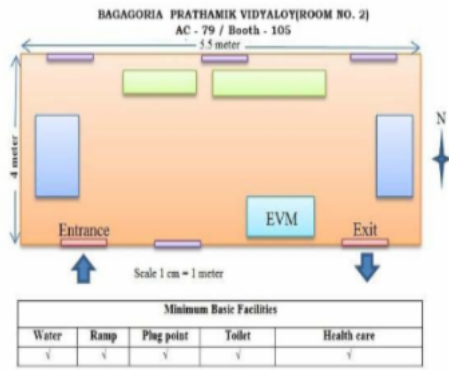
BAGAGORIA PRATHAMIK VIDYALOY(ROOM NO. 2)
AC - 79 / Booth - 105

5.5 meter

4 meter

N

EVM

Entrance

Exit

Scale 1 cm = 1 meter

| Minimum Basic Facilities | | | | |
|---|---|---|---|---|
| Water | Ramp | Plug point | Toilet | Health care |
| √ | √ | √ | √ | √ |